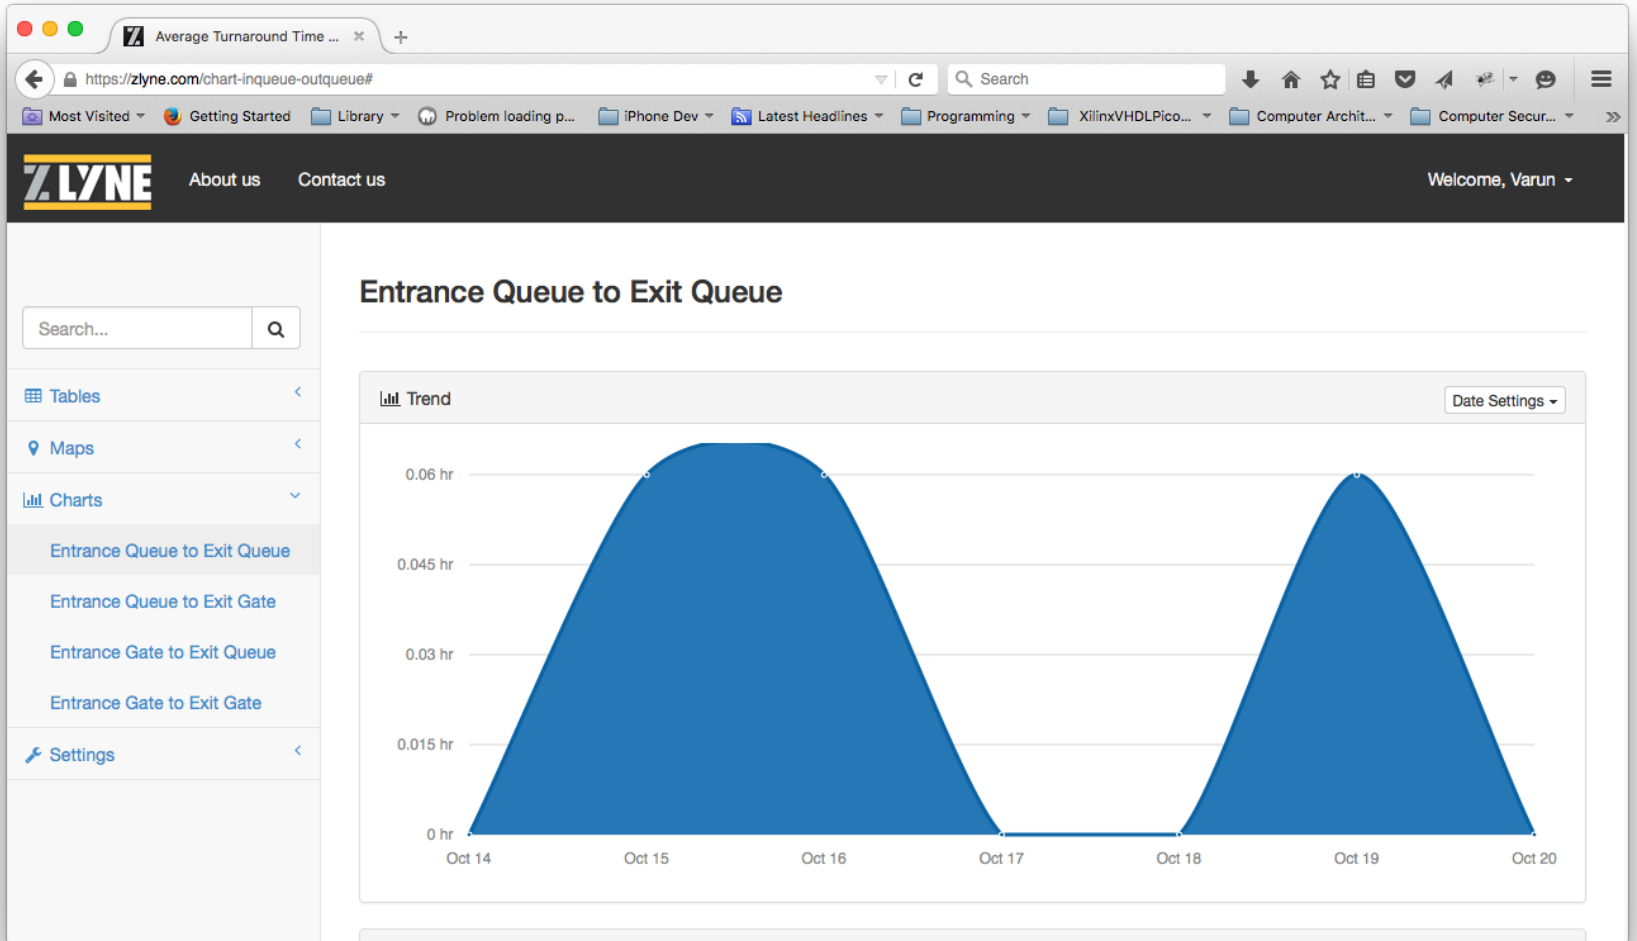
Average Turnaround Time ...

https://zlyne.com/chart-inqueue-outqueue#

Search

Most Visited Getting Started Library Problem loading p... iPhone Dev Latest Headlines Programming XilinxVHDLPico... Computer Archit... Computer Secur...

ZLYNE About us Contact us Welcome, Varun

Search...

Tables

Maps

Charts

Entrance Queue to Exit Queue

Entrance Queue to Exit Gate

Entrance Gate to Exit Queue

Entrance Gate to Exit Gate

Settings

Entrance Queue to Exit Queue

Trend

Date Settings

0.06 hr
0.045 hr
0.03 hr
0.015 hr
0 hr

Oct 14 Oct 15 Oct 16 Oct 17 Oct 18 Oct 19 Oct 20